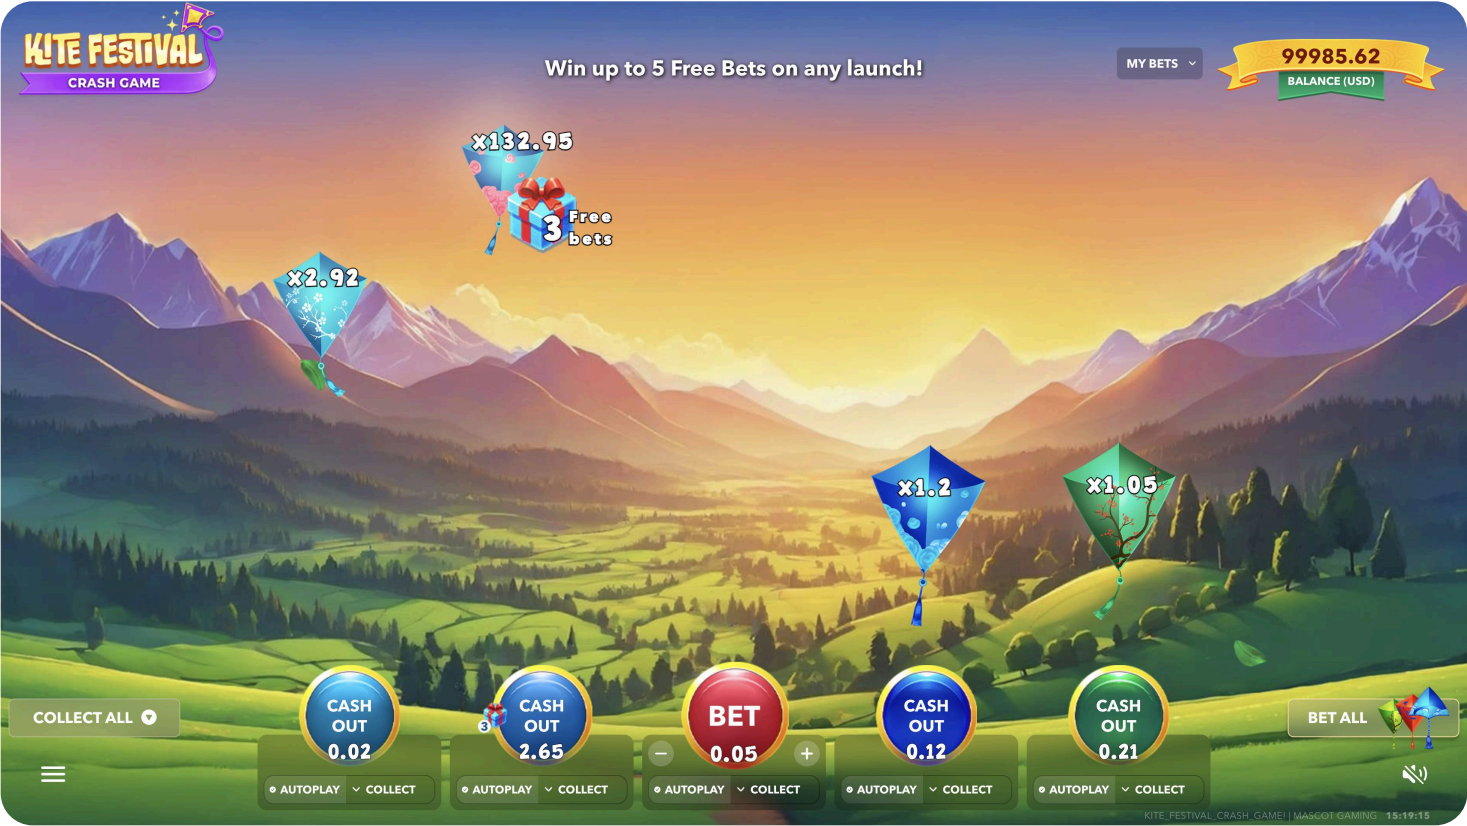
KITE FESTIVAL
CRASH GAME

Win up to 5 Free Bets on any launch!

MY BETS

99985.62
BALANCE (USD)

x132.95
3 Free bets

x2.92

x1.2

x1.05

COLLECT ALL

CASH OUT 0.02
AUTOPLAY COLLECT

3
CASH OUT 2.65
AUTOPLAY COLLECT

BET 0.05
AUTOPLAY COLLECT

CASH OUT 0.12
AUTOPLAY COLLECT

CASH OUT 0.21
AUTOPLAY COLLECT

BET ALL

KITE_FESTIVAL_CRASH_GAME | MASCOT GAMING 15:19:15